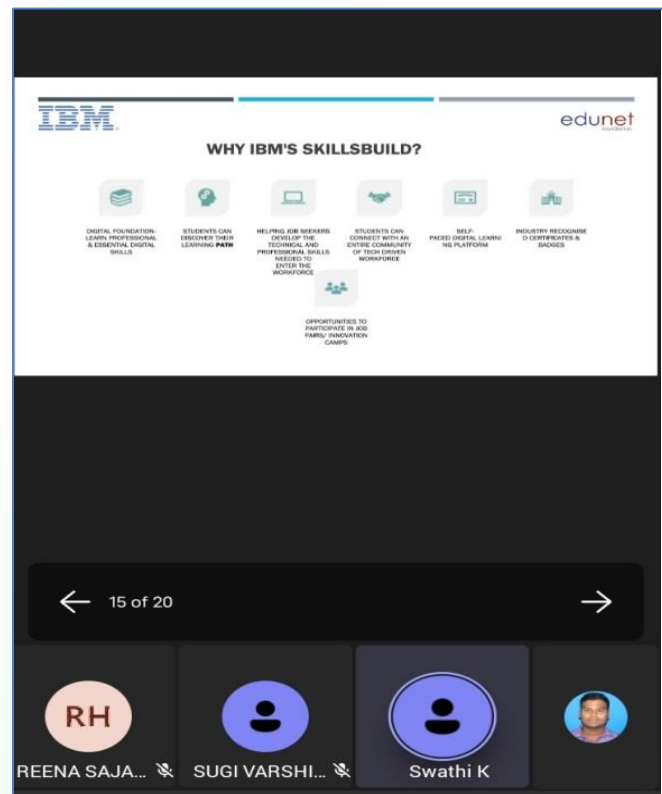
IBM

edunet foundation

WHY IBM'S SKILLSBUILD?

DIGITAL FOUNDATION-LEARN PROFESSIONAL & ESSENTIAL DIGITAL SKILLS

STUDENTS CAN DISCOVER THEIR LEARNING PATH

HELPING JOB SEEKERS DEVELOP THE TECHNICAL AND PROFESSIONAL SKILLS NEEDED TO ENTER THE WORKFORCE

STUDENTS CAN CONNECT WITH AN ENTIRE COMMUNITY OF TECH DRIVEN WORKFORCE

SELF-PACED DIGITAL LEARNI NG PLATFORM

INDUSTRY RECOGNISE D CERTIFICATES & BADGES

OPPORTUNITIES TO PARTICIPATE IN JOB FAIRS/ INNOVATION CAMPS

← 15 of 20 →

RH

REENA SAJA...

SUGI VARSHI...

Swathi K